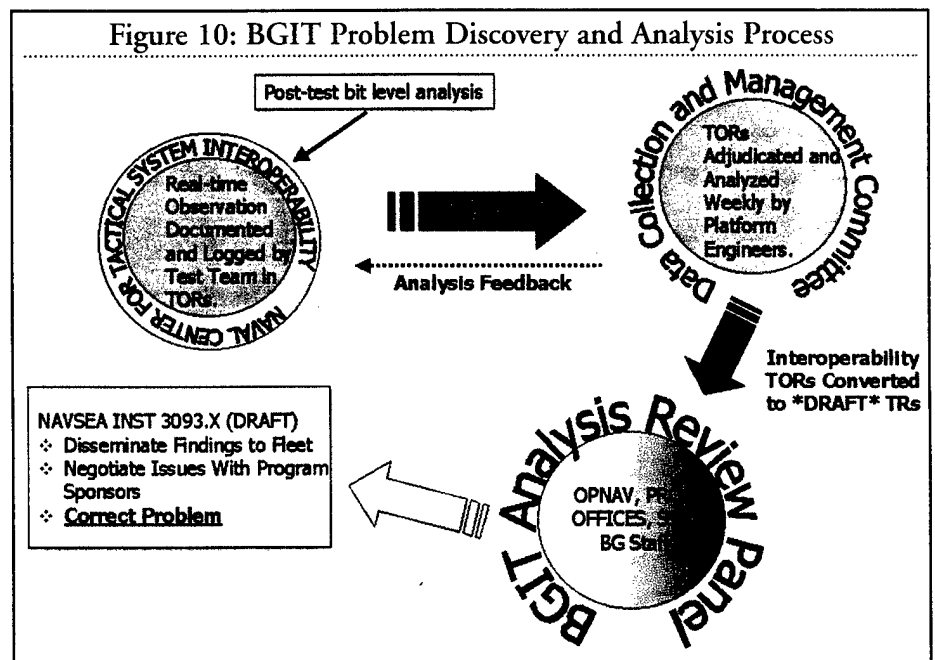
Figure 10: BGIT Problem Discovery and Analysis Process

Post-test bit level analysis

NAVAL CENTER FOR TACTICAL SYSTEM INTEROPERABILITY

Real-time Observation Documented and Logged by Test Team in TORs.

Analysis Feedback

Data Collection and Management Committee

TORs Adjudicated and Analyzed Weekly by Platform Engineers.

Interoperability TORs Converted to *DRAFT* TRs

NAVSEA INST 3093.X (DRAFT)
❖ Disseminate Findings to Fleet
❖ Negotiate Issues With Program Sponsors
❖ Correct Problem

BGIT Analysis Review Panel

OPNAV, PR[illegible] OFFICES, S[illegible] BG Sta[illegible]